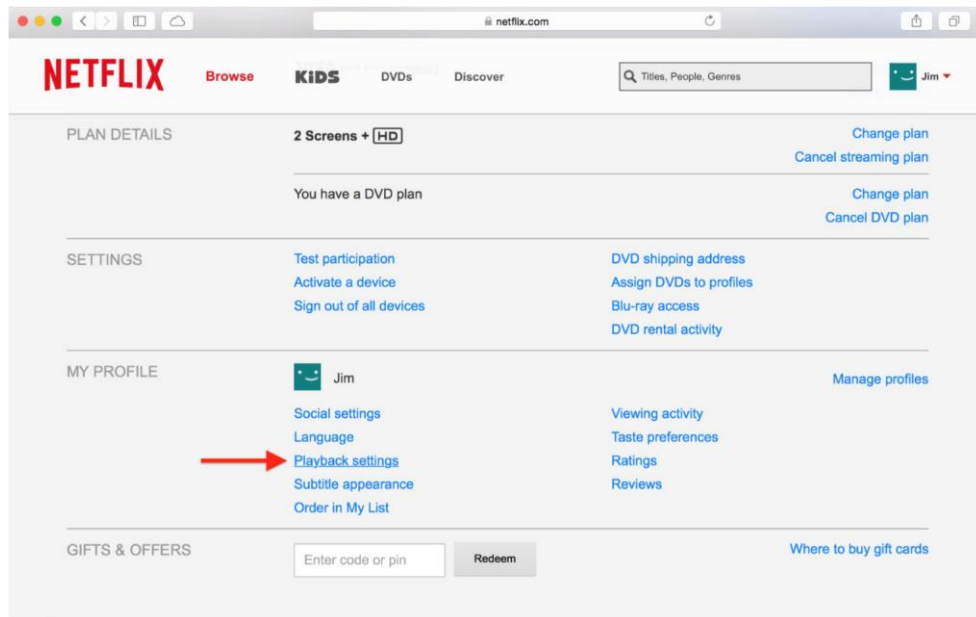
netflix.com

NETFLIX Browse KIDS DVDs Discover Titles, People, Genres Jim

PLAN DETAILS

2 Screens + HD

Change plan
Cancel streaming plan

You have a DVD plan

Change plan
Cancel DVD plan

SETTINGS

Test participation
Activate a device
Sign out of all devices

DVD shipping address
Assign DVDs to profiles
Blu-ray access
DVD rental activity

MY PROFILE

Jim

Manage profiles

Social settings
Language
Playback settings
Subtitle appearance
Order in My List

Viewing activity
Taste preferences
Ratings
Reviews

GIFTS & OFFERS

Enter code or pin
Redeem

Where to buy gift cards